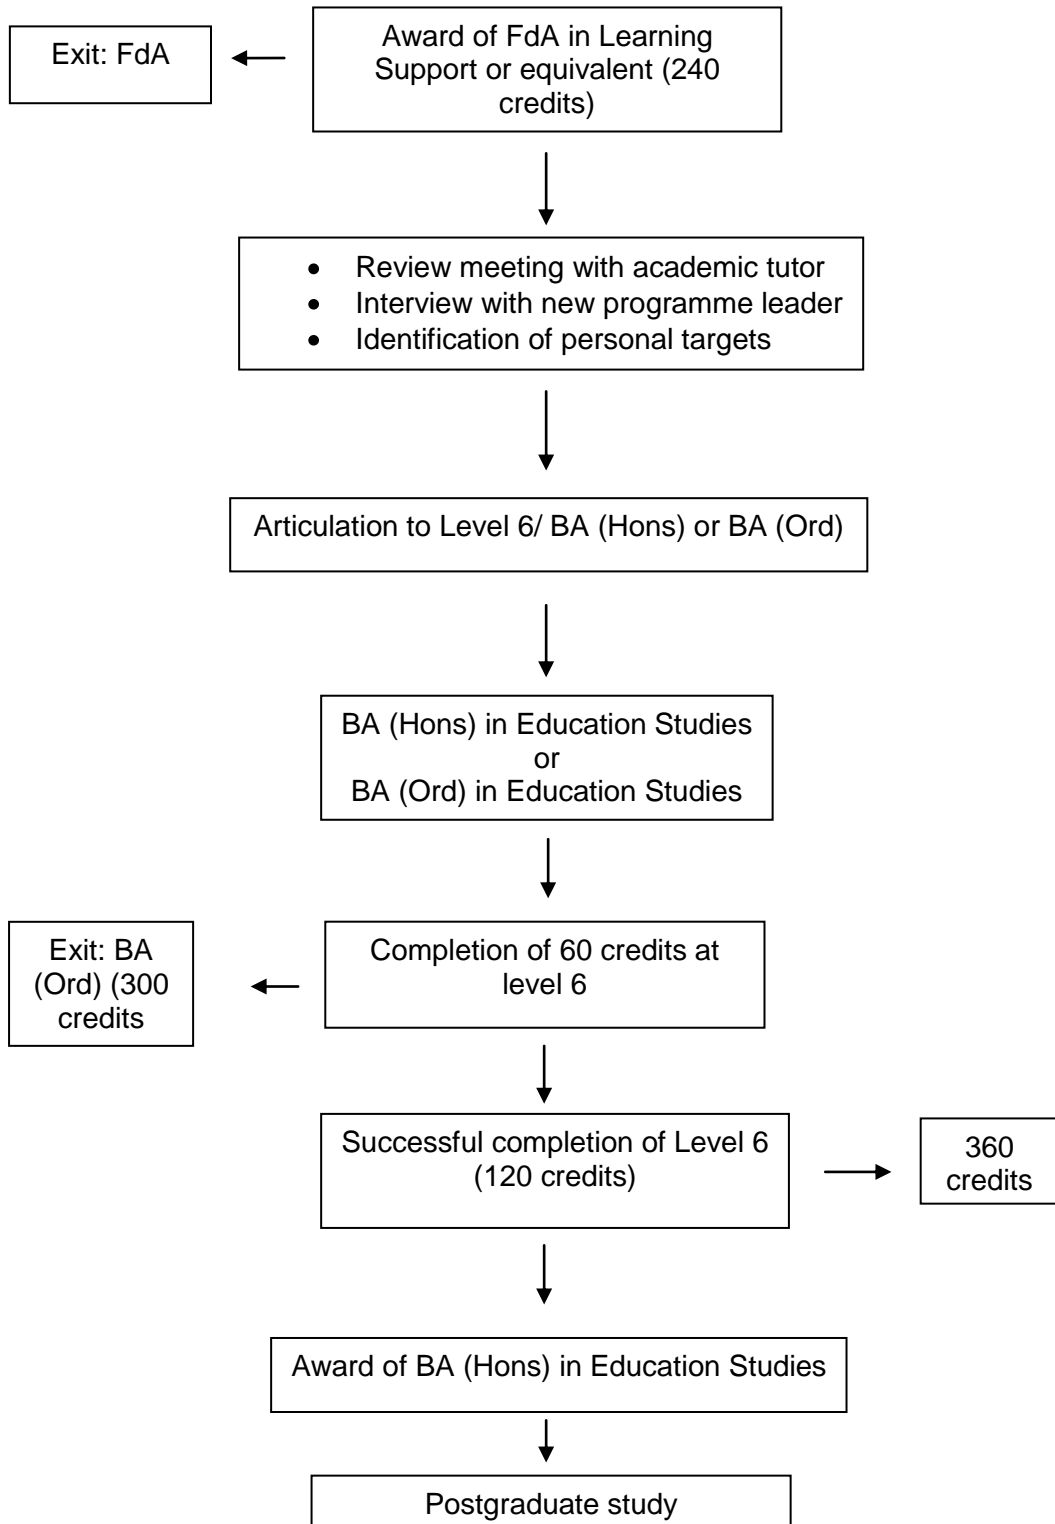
Award of FdA in Learning Support or equivalent (240 credits)

Exit: FdA

- Review meeting with academic tutor
- Interview with new programme leader
- Identification of personal targets

Articulation to Level 6/ BA (Hons) or BA (Ord)

BA (Hons) in Education Studies
or
BA (Ord) in Education Studies

Completion of 60 credits at level 6

Exit: BA (Ord) (300 credits

Successful completion of Level 6 (120 credits)

360 credits

Award of BA (Hons) in Education Studies

Postgraduate study